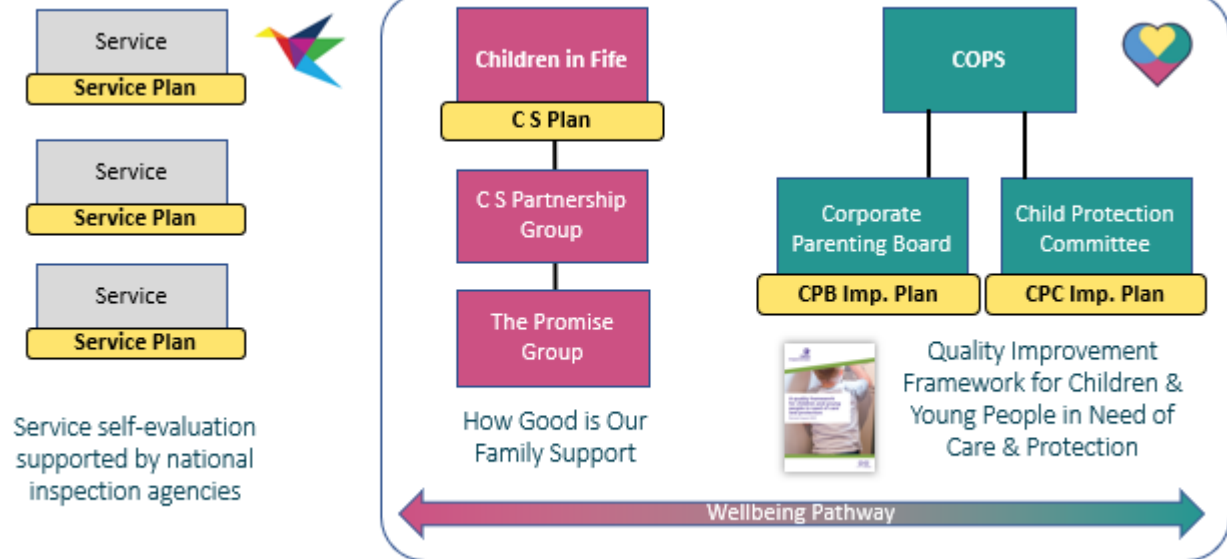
Service
Service Plan

Service
Service Plan

Service
Service Plan

Service self-evaluation supported by national inspection agencies

Children in Fife
C S Plan

C S Partnership Group

The Promise Group

How Good is Our Family Support

COPS

Corporate Parenting Board
CPB Imp. Plan

Child Protection Committee
CPC Imp. Plan

Quality Improvement Framework for Children & Young People in Need of Care & Protection

Wellbeing Pathway